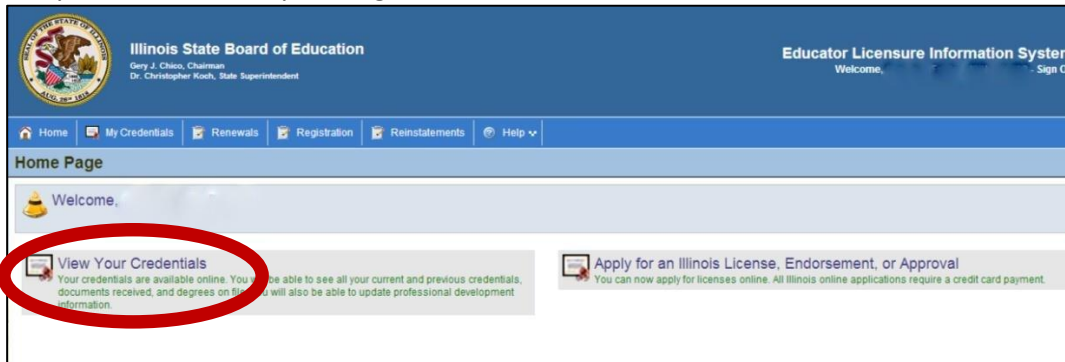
Illinois State Board of Education
Gery J. Chico, Chairman
Dr. Christopher Koch, State Superintendent

Educator Licensure Information Syster
Welcome, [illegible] - Sign O

Home | My Credentials | Renewals | Registration | Reinstatements | Help

Home Page

Welcome,

View Your Credentials
Your credentials are available online. You w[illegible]be able to see all your current and previous credentials, documents received, and degrees on file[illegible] will also be able to update professional development information.

Apply for an Illinois License, Endorsement, or Approval
You can now apply for licenses online. All Illinois online applications require a credit card payment.